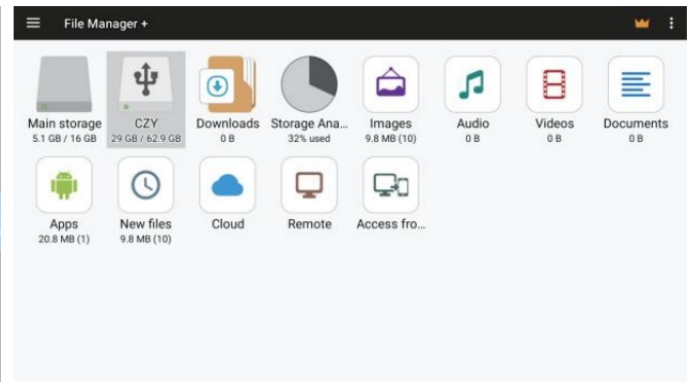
File Manager +

Main storage
5.1 GB / 16 GB

CZY
29 GB / 62.9 GB

Downloads
0 B

Storage Ana...
32% used

Images
9.8 MB (10)

Audio
0 B

Videos
0 B

Documents
0 B

Apps
20.8 MB (1)

New files
9.8 MB (10)

Cloud

Remote

Access fro...